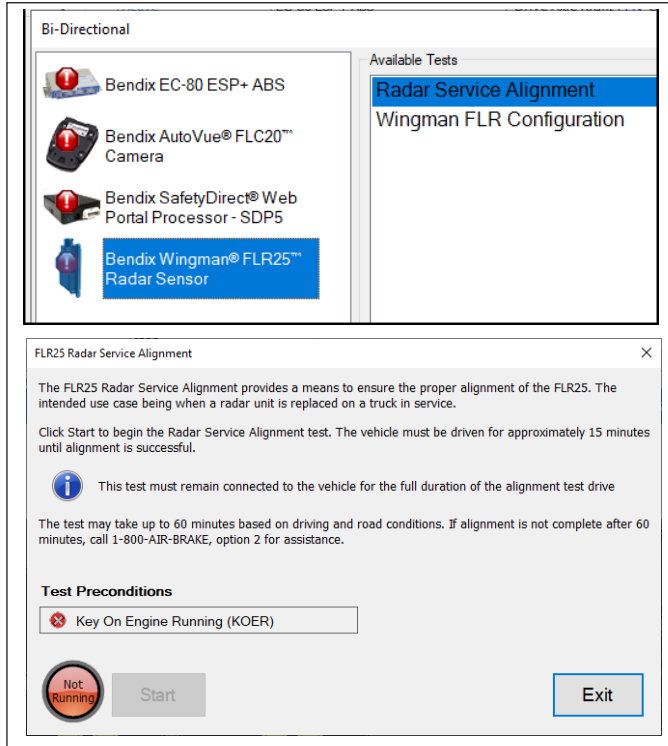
Bi-Directional

Bendix EC-80 ESP+ ABS

Bendix AutoVue® FLC20™ Camera

Bendix SafetyDirect® Web Portal Processor - SDP5

Bendix Wingman® FLR25™ Radar Sensor

Available Tests

Radar Service Alignment

Wingman FLR Configuration

FLR25 Radar Service Alignment

The FLR25 Radar Service Alignment provides a means to ensure the proper alignment of the FLR25. The intended use case being when a radar unit is replaced on a truck in service.

Click Start to begin the Radar Service Alignment test. The vehicle must be driven for approximately 15 minutes until alignment is successful.

This test must remain connected to the vehicle for the full duration of the alignment test drive

The test may take up to 60 minutes based on driving and road conditions. If alignment is not complete after 60 minutes, call 1-800-AIR-BRAKE, option 2 for assistance.

Test Preconditions

Key On Engine Running (KOER)

Not Running

Start

Exit